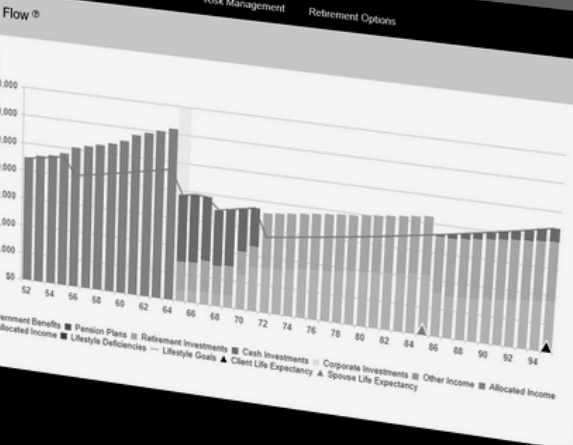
Risk Management Retirement Options

Flow ⑦

,000
,000
,000
,000
,000
,000
$0

52 54 56 58 60 62 64 66 68 70 72 74 76 78 80 82 84 86 88 90 92 94

rement Benefits ■ Pension Plans ■ Retirement Investments ■ Cash Investments ■ Corporate Investments ■ Other Income ■ Allocated Income
llocated Income ■ Lifestyle Deficiencies — Lifestyle Goals ▲ Client Life Expectancy ▲ Spouse Life Expectancy